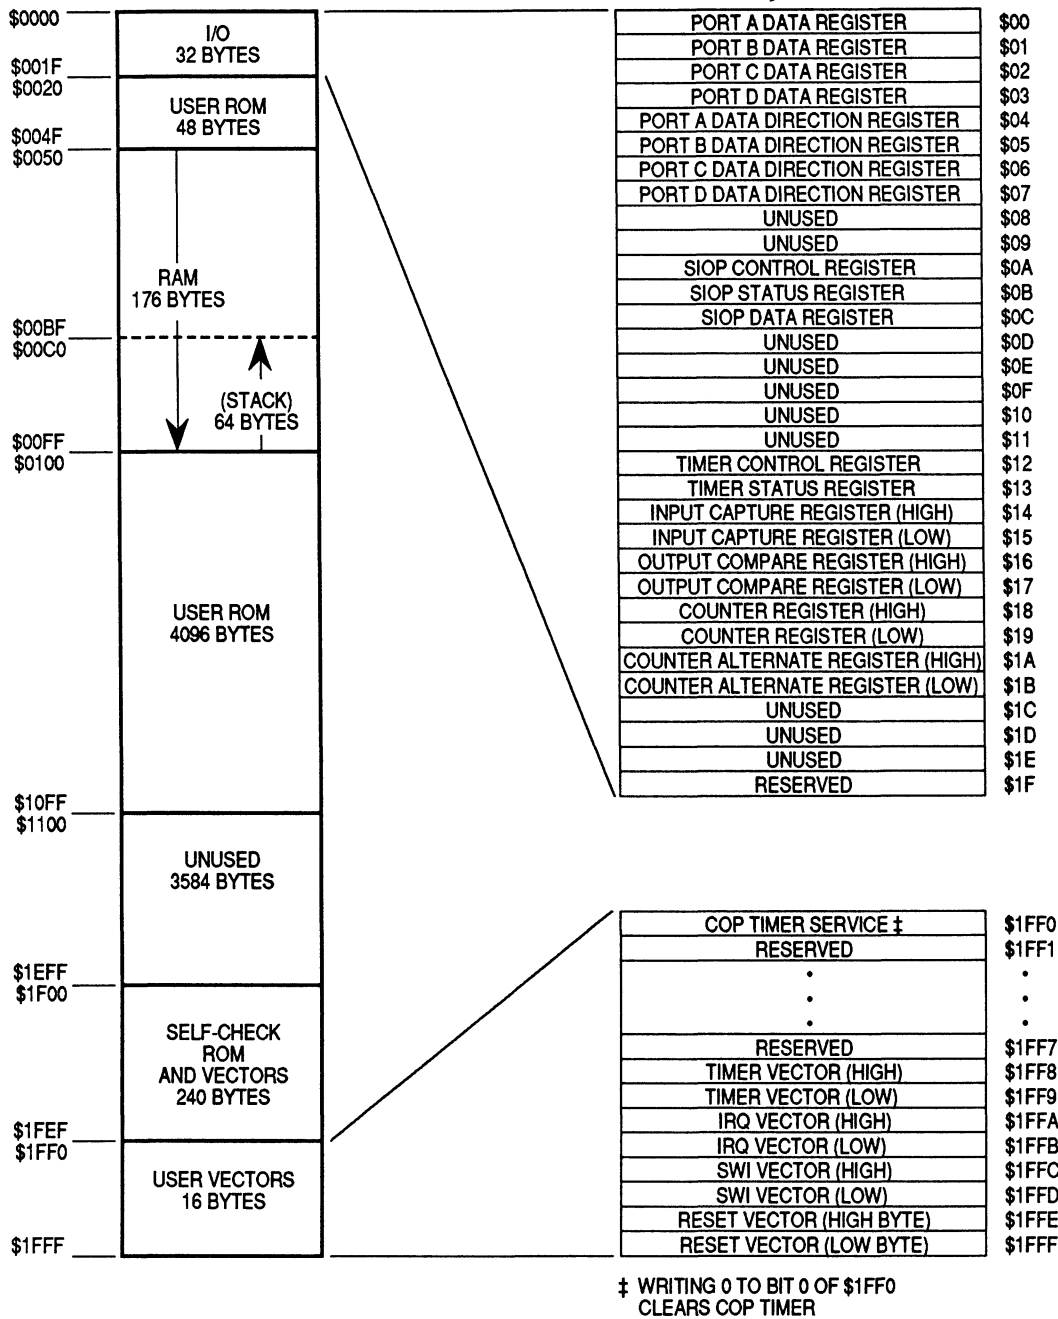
$0000
I/O
32 BYTES
$001F
$0020
USER ROM
48 BYTES
$004F
$0050
RAM
176 BYTES
$00BF
$00C0
(STACK)
64 BYTES
$00FF
$0100
USER ROM
4096 BYTES
$10FF
$1100
UNUSED
3584 BYTES
$1EFF
$1F00
SELF-CHECK
ROM
AND VECTORS
240 BYTES
$1FEF
$1FF0
USER VECTORS
16 BYTES
$1FFF

| | |
|---|---|
| PORT A DATA REGISTER | \$00 |
| PORT B DATA REGISTER | \$01 |
| PORT C DATA REGISTER | \$02 |
| PORT D DATA REGISTER | \$03 |
| PORT A DATA DIRECTION REGISTER | \$04 |
| PORT B DATA DIRECTION REGISTER | \$05 |
| PORT C DATA DIRECTION REGISTER | \$06 |
| PORT D DATA DIRECTION REGISTER | \$07 |
| UNUSED | \$08 |
| UNUSED | \$09 |
| SIOP CONTROL REGISTER | \$0A |
| SIOP STATUS REGISTER | \$0B |
| SIOP DATA REGISTER | \$0C |
| UNUSED | \$0D |
| UNUSED | \$0E |
| UNUSED | \$0F |
| UNUSED | \$10 |
| UNUSED | \$11 |
| TIMER CONTROL REGISTER | \$12 |
| TIMER STATUS REGISTER | \$13 |
| INPUT CAPTURE REGISTER (HIGH) | \$14 |
| INPUT CAPTURE REGISTER (LOW) | \$15 |
| OUTPUT COMPARE REGISTER (HIGH) | \$16 |
| OUTPUT COMPARE REGISTER (LOW) | \$17 |
| COUNTER REGISTER (HIGH) | \$18 |
| COUNTER REGISTER (LOW) | \$19 |
| COUNTER ALTERNATE REGISTER (HIGH) | \$1A |
| COUNTER ALTERNATE REGISTER (LOW) | \$1B |
| UNUSED | \$1C |
| UNUSED | \$1D |
| UNUSED | \$1E |
| RESERVED | \$1F |

| | |
|---|---|
| COP TIMER SERVICE ‡ | \$1FF0 |
| RESERVED | \$1FF1 |
| • • • | • • • |
| RESERVED | \$1FF7 |
| TIMER VECTOR (HIGH) | \$1FF8 |
| TIMER VECTOR (LOW) | \$1FF9 |
| IRQ VECTOR (HIGH) | \$1FFA |
| IRQ VECTOR (LOW) | \$1FFB |
| SWI VECTOR (HIGH) | \$1FFC |
| SWI VECTOR (LOW) | \$1FFD |
| RESET VECTOR (HIGH BYTE) | \$1FFE |
| RESET VECTOR (LOW BYTE) | \$1FFF |

‡ WRITING 0 TO BIT 0 OF $1FF0 CLEARS COP TIMER